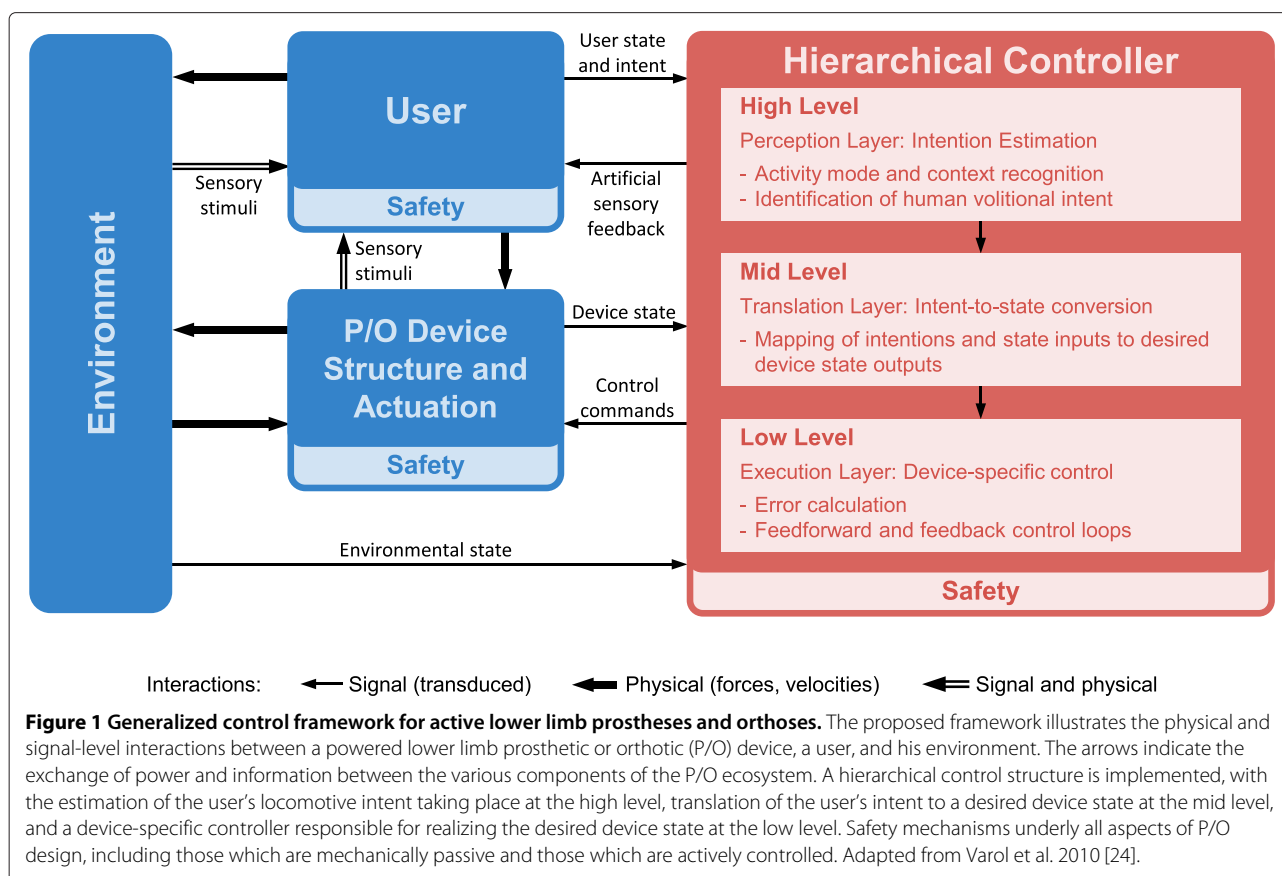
Environment

User

Safety

Sensory stimuli

Sensory stimuli

P/O Device Structure and Actuation

Safety

User state and intent

Artificial sensory feedback

Device state

Control commands

Environmental state

Hierarchical Controller

High Level

Perception Layer: Intention Estimation

- Activity mode and context recognition
- Identification of human volitional intent

Mid Level

Translation Layer: Intent-to-state conversion

- Mapping of intentions and state inputs to desired device state outputs

Low Level

Execution Layer: Device-specific control

- Error calculation
- Feedforward and feedback control loops

Safety

Interactions: Signal (transduced) Physical (forces, velocities) Signal and physical

**Figure 1 Generalized control framework for active lower limb prostheses and orthoses.** The proposed framework illustrates the physical and signal-level interactions between a powered lower limb prosthetic or orthotic (P/O) device, a user, and his environment. The arrows indicate the exchange of power and information between the various components of the P/O ecosystem. A hierarchical control structure is implemented, with the estimation of the user's locomotive intent taking place at the high level, translation of the user's intent to a desired device state at the mid level, and a device-specific controller responsible for realizing the desired device state at the low level. Safety mechanisms underly all aspects of P/O design, including those which are mechanically passive and those which are actively controlled. Adapted from Varol et al. 2010 [24].